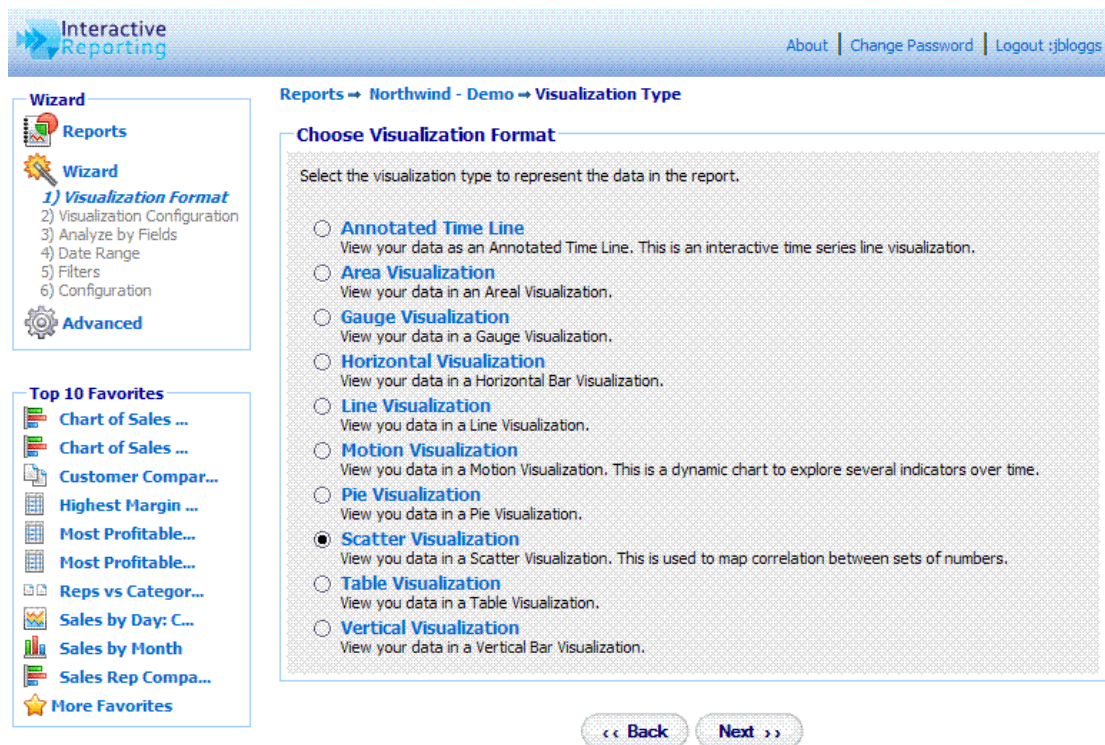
Interactive Reporting

About | Change Password | Logout :jbloggs

Wizard

Reports

Wizard

1) Visualization Format
2) Visualization Configuration
3) Analyze by Fields
4) Date Range
5) Filters
6) Configuration

Advanced

Top 10 Favorites

Chart of Sales ...
Chart of Sales ...
Customer Compar...
Highest Margin ...
Most Profitable...
Most Profitable...
Reps vs Categor...
Sales by Day: C...
Sales by Month
Sales Rep Compa...
More Favorites

Reports ➡ Northwind - Demo ➡ Visualization Type

Choose Visualization Format

Select the visualization type to represent the data in the report.

Annotated Time Line
View your data as an Annotated Time Line. This is an interactive time series line visualization.

Area Visualization
View your data in an Areal Visualization.

Gauge Visualization
View your data in a Gauge Visualization.

Horizontal Visualization
View your data in a Horizontal Bar Visualization.

Line Visualization
View you data in a Line Visualization.

Motion Visualization
View you data in a Motion Visualization. This is a dynamic chart to explore several indicators over time.

Pie Visualization
View you data in a Pie Visualization.

Scatter Visualization
View you data in a Scatter Visualization. This is used to map correlation between sets of numbers.

Table Visualization
View you data in a Table Visualization.

Vertical Visualization
View your data in a Vertical Bar Visualization.

‹‹ Back

Next ››